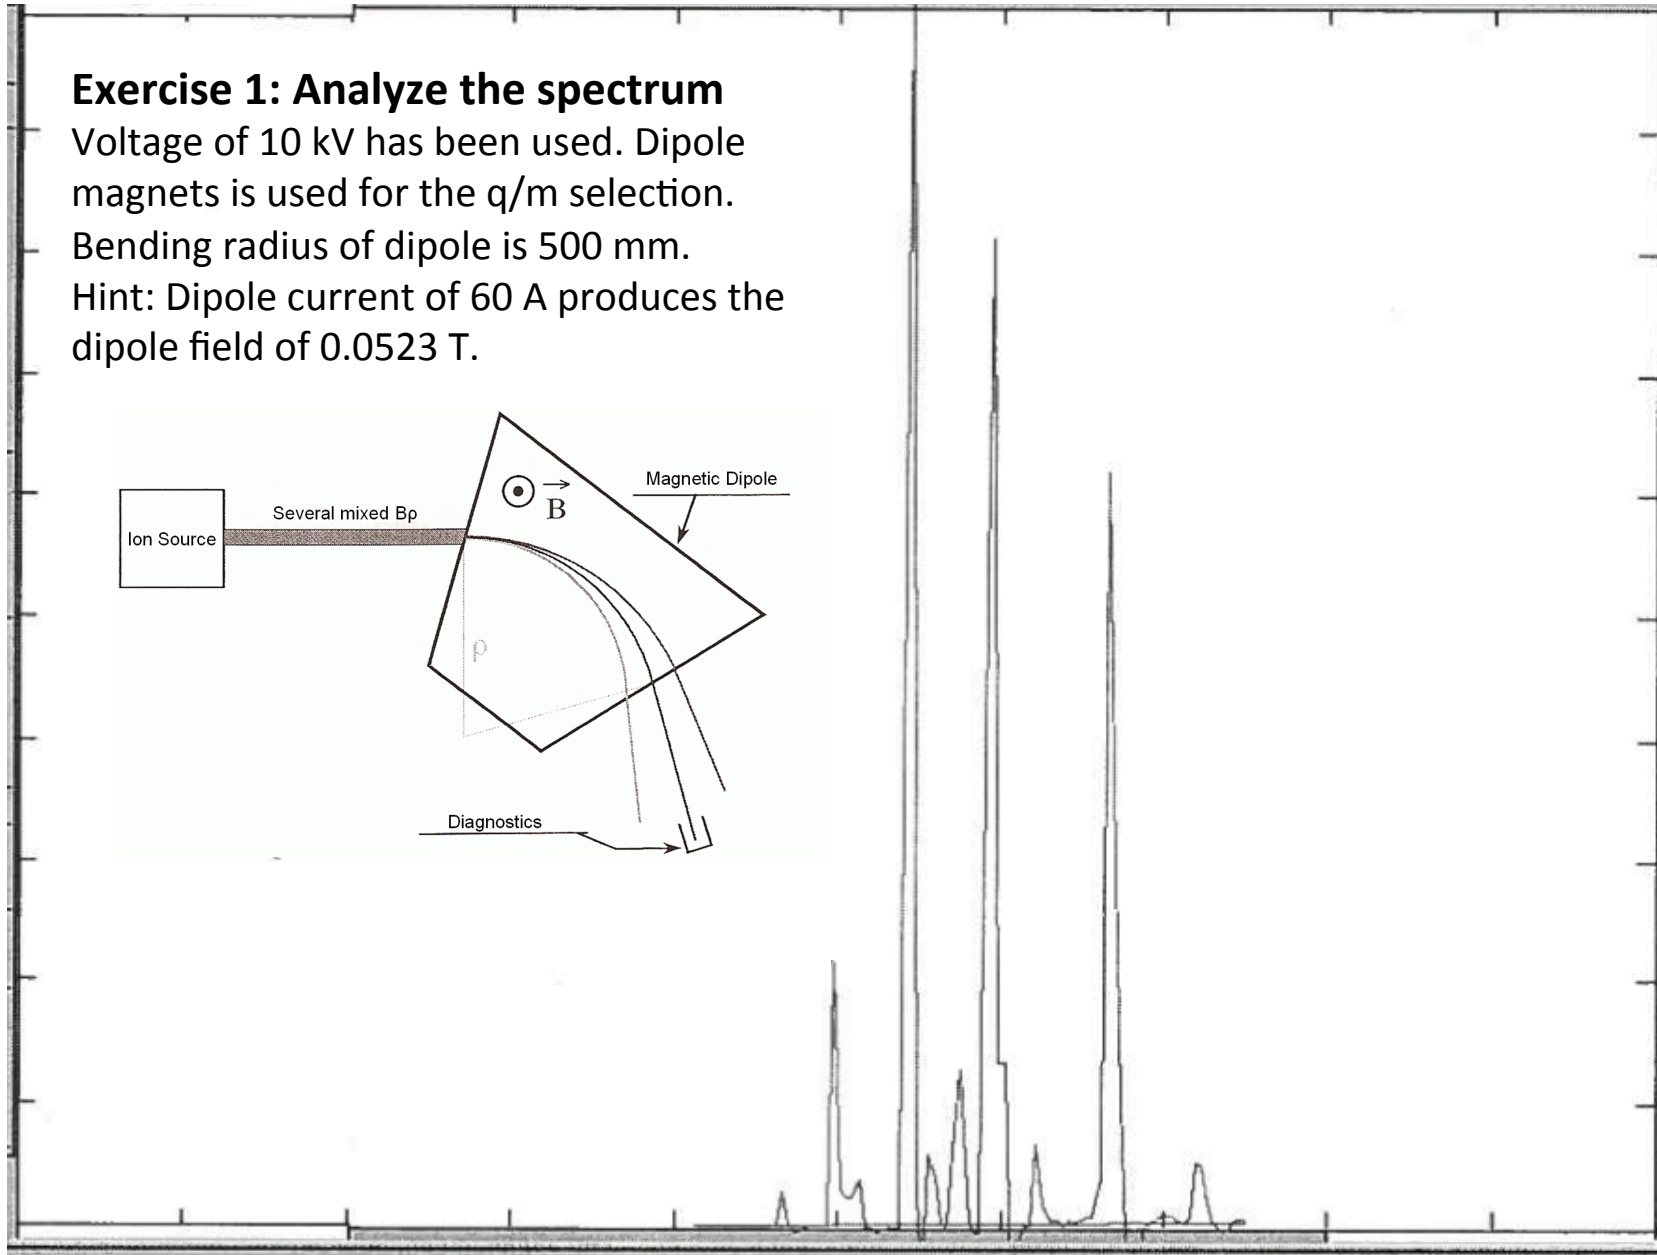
**Exercise 1: Analyze the spectrum**
Voltage of 10 kV has been used. Dipole magnets is used for the q/m selection. Bending radius of dipole is 500 mm.
Hint: Dipole current of 60 A produces the dipole field of 0.0523 T.

Ion Source
Several mixed Bρ
$\vec{B}$
Magnetic Dipole
ρ
Diagnostics